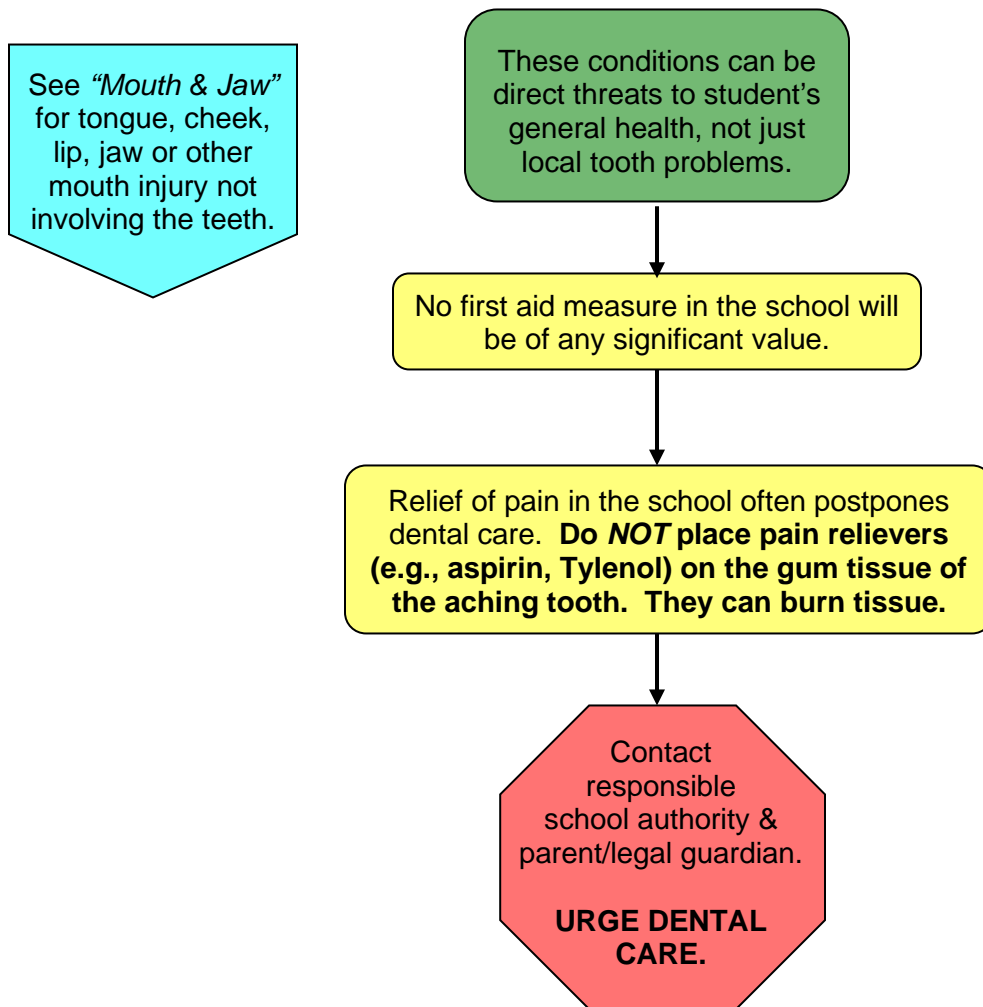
See *"Mouth & Jaw"* for tongue, cheek, lip, jaw or other mouth injury not involving the teeth.

These conditions can be direct threats to student's general health, not just local tooth problems.

No first aid measure in the school will be of any significant value.

Relief of pain in the school often postpones dental care. **Do *NOT* place pain relievers (e.g., aspirin, Tylenol) on the gum tissue of the aching tooth. They can burn tissue.**

Contact responsible school authority & parent/legal guardian.

**URGE DENTAL CARE.**